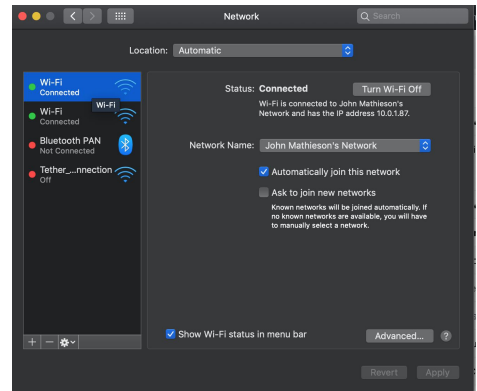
Network

Search

Location: Automatic

Wi-Fi
Connected

Wi-Fi
Connected

Wi-Fi

Bluetooth PAN
Not Connected

Tether_...nnection
Off

Status: Connected

Turn Wi-Fi Off

Wi-Fi is connected to John Mathieson's Network and has the IP address 10.0.1.87.

Network Name: John Mathieson's Network

Automatically join this network

Ask to join new networks

Known networks will be joined automatically. If no known networks are available, you will have to manually select a network.

Show Wi-Fi status in menu bar

Advanced...

?

Revert

Apply